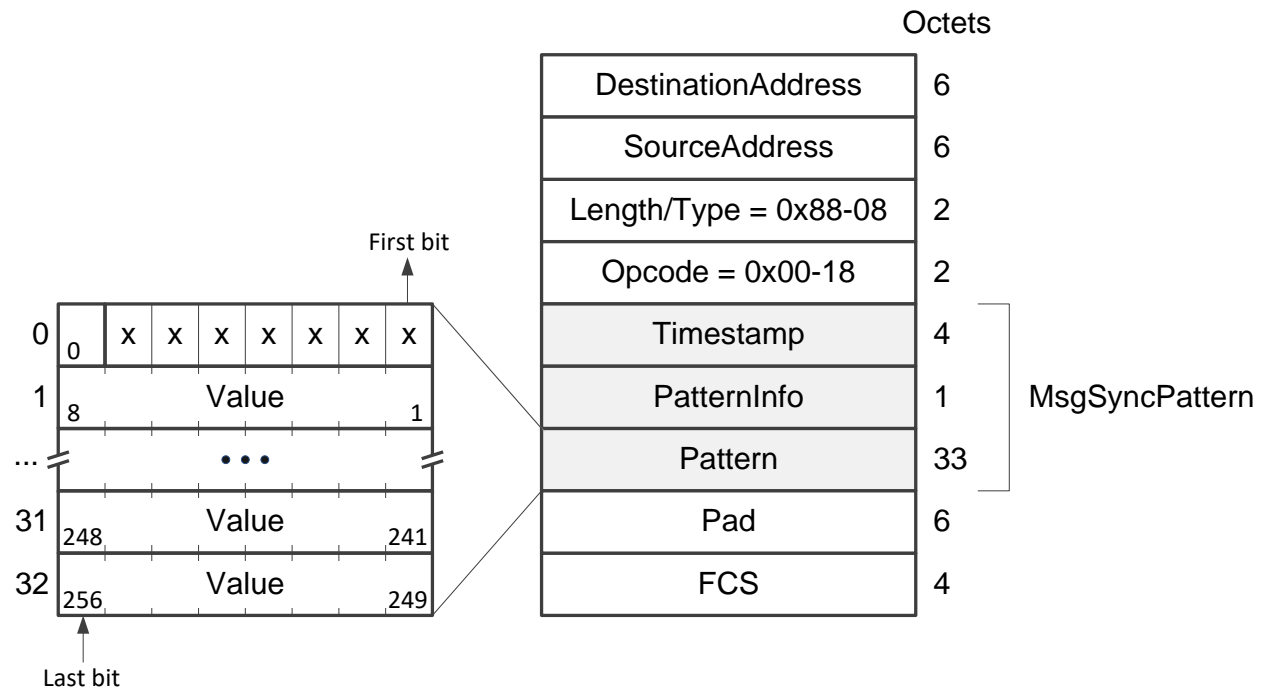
First bit

| | | | | | | | | |
|---|---|---|---|---|---|---|---|---|
| 0 | 0 | x | x | x | x | x | x | x |
| 1 | 8 | Value | | | | | | 1 |
| ... | | • • • | | | | | | |
| 31 | 248 | Value | | | | | | 241 |
| 32 | 256 | Value | | | | | | 249 |

Last bit

Octets

| | |
|---|---|
| DestinationAddress | 6 |
| SourceAddress | 6 |
| Length/Type = 0x88-08 | 2 |
| Opcode = 0x00-18 | 2 |
| Timestamp | 4 |
| PatternInfo | 1 |
| Pattern | 33 |
| Pad | 6 |
| FCS | 4 |

MsgSyncPattern